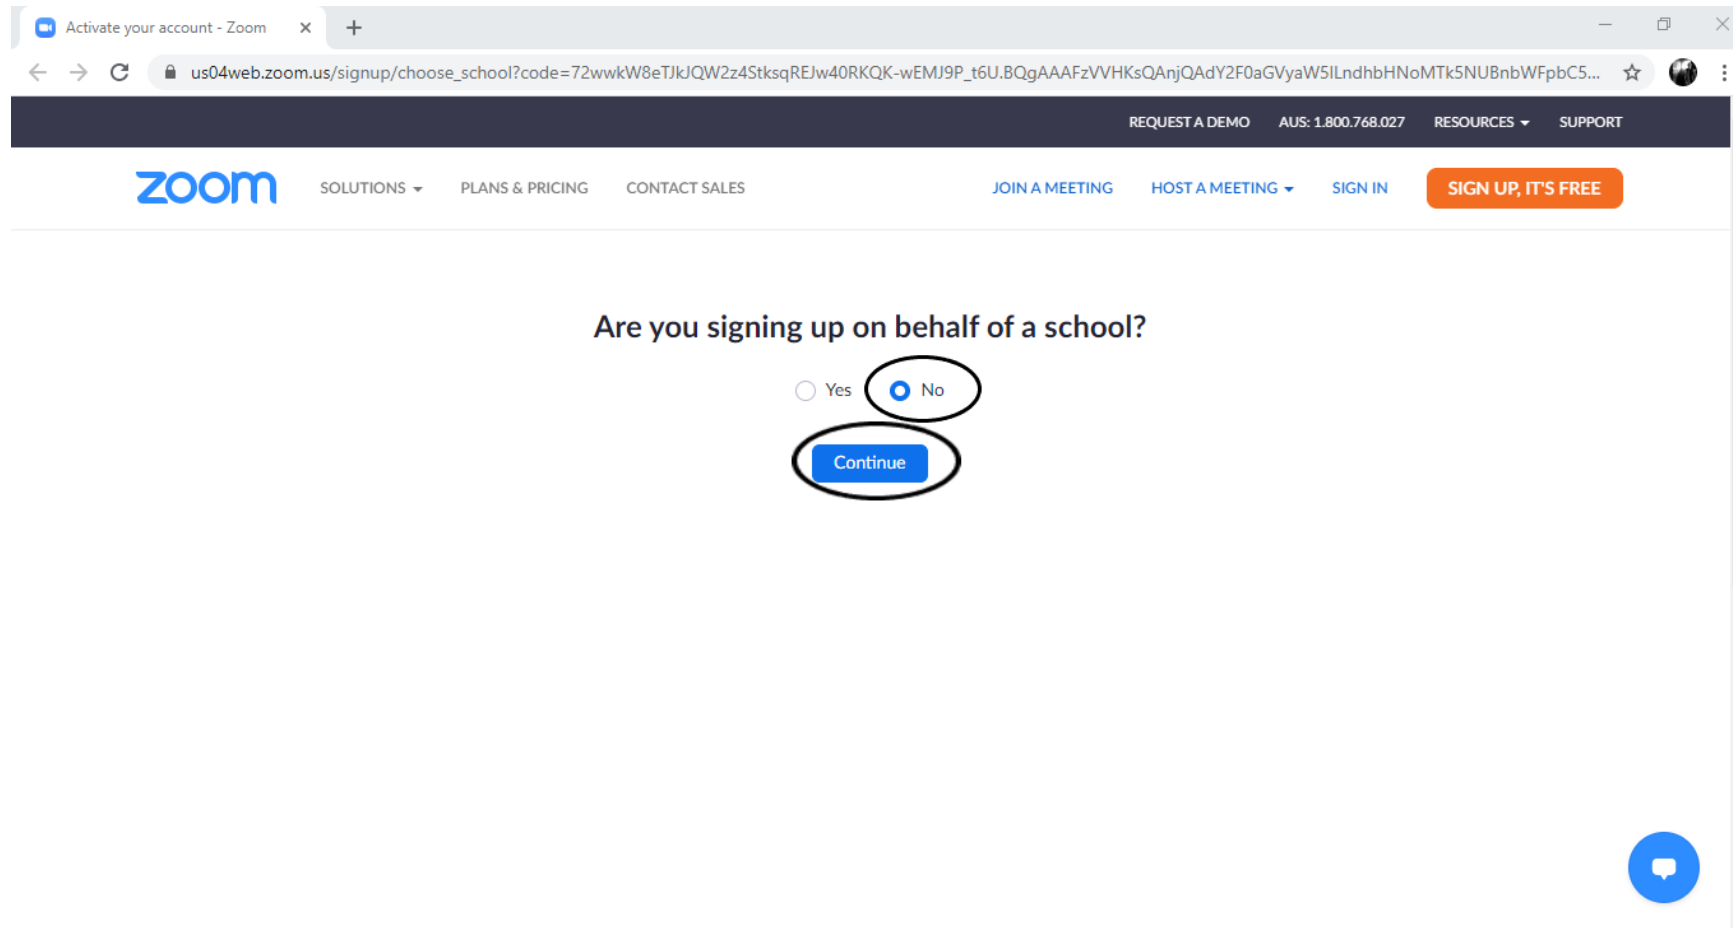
Activate your account - Zoom

us04web.zoom.us/signup/choose_school?code=72wwkW8eTJkJQW2z4StksqREJw40RKQK-wEMJ9P_t6U.BQgAAAFzVVHKsQAnjQAdY2F0aGVyaW5lLndhbHNoMTk5NUBnbWFpbC5...

REQUEST A DEMO AUS: 1.800.768.027 RESOURCES SUPPORT

zoom SOLUTIONS PLANS & PRICING CONTACT SALES JOIN A MEETING HOST A MEETING SIGN IN SIGN UP, IT'S FREE

Are you signing up on behalf of a school?

Yes No

Continue